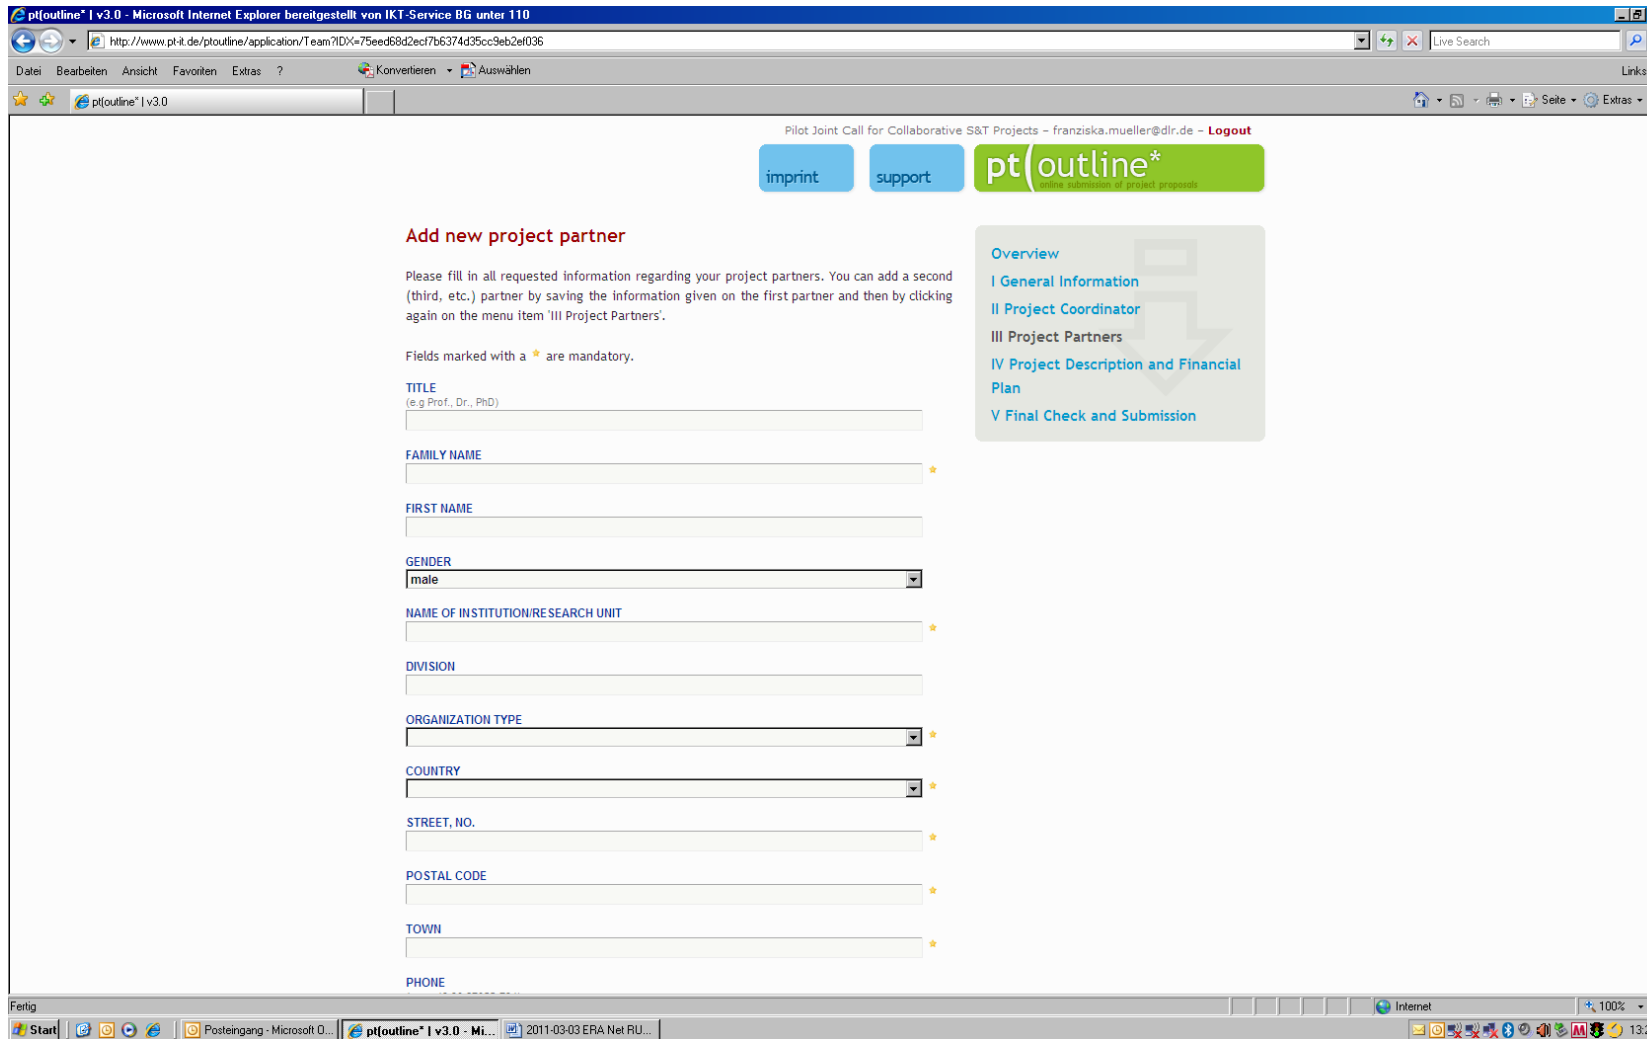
pt(outline* | v3.0 - Microsoft Internet Explorer bereitgestellt von IKT-Service BG unter 110

http://www.pt-it.de/ptoutline/application/Team?IDX=75eed68d2ecf7b6374d35cc9eb2ef036

Live Search

Datei Bearbeiten Ansicht Favoriten Extras ? Konvertieren Auswählen Links

pt(outline* | v3.0

Seite Extras

Pilot Joint Call for Collaborative S&T Projects – franziska.mueller@dlr.de – Logout

imprint support pt(outline* online submission of project proposals

Add new project partner

Please fill in all requested information regarding your project partners. You can add a second (third, etc.) partner by saving the information given on the first partner and then by clicking again on the menu item 'III Project Partners'.

Fields marked with a * are mandatory.

TITLE
(e.g Prof., Dr., PhD)

FAMILY NAME *

FIRST NAME

GENDER
male

NAME OF INSTITUTION/RESEARCH UNIT *

DIVISION

ORGANIZATION TYPE *

COUNTRY *

STREET, NO. *

POSTAL CODE *

TOWN *

PHONE

Overview
I General Information
II Project Coordinator
III Project Partners
IV Project Description and Financial Plan
V Final Check and Submission

Fertig Internet 100%

Start Posteingang - Microsoft O... pt(outline* | v3.0 - Mi... 2011-03-03 ERA Net RU... 13: